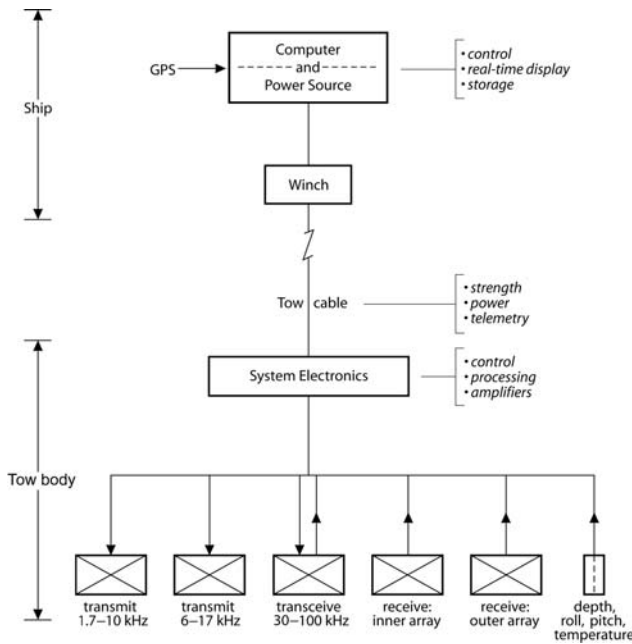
Ship

GPS

Computer
and
Power Source

• control
• real-time display
• storage

Winch

Tow cable

• strength
• power
• telemetry

System Electronics

• control
• processing
• amplifiers

Tow body

transmit 1.7–10 kHz

transmit 6–17 kHz

transceive 30–100 kHz

receive: inner array

receive: outer array

depth, roll, pitch, temperature